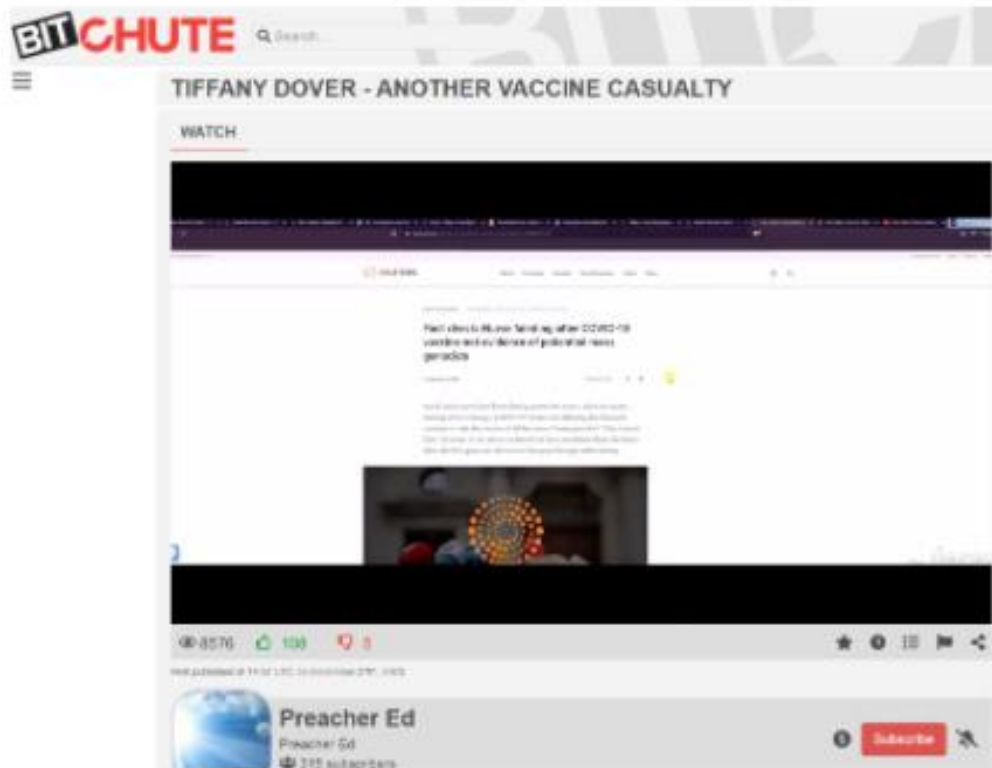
BITCHUTE

Search...

TIFFANY DOVER - ANOTHER VACCINE CASUALTY

WATCH

Fact check: Nurse fainting after COVID-19 vaccine not evidence of potential mass genocide

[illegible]

8576 108 3

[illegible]

Preacher Ed

Preacher Ed

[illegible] subscribers

Subscribe